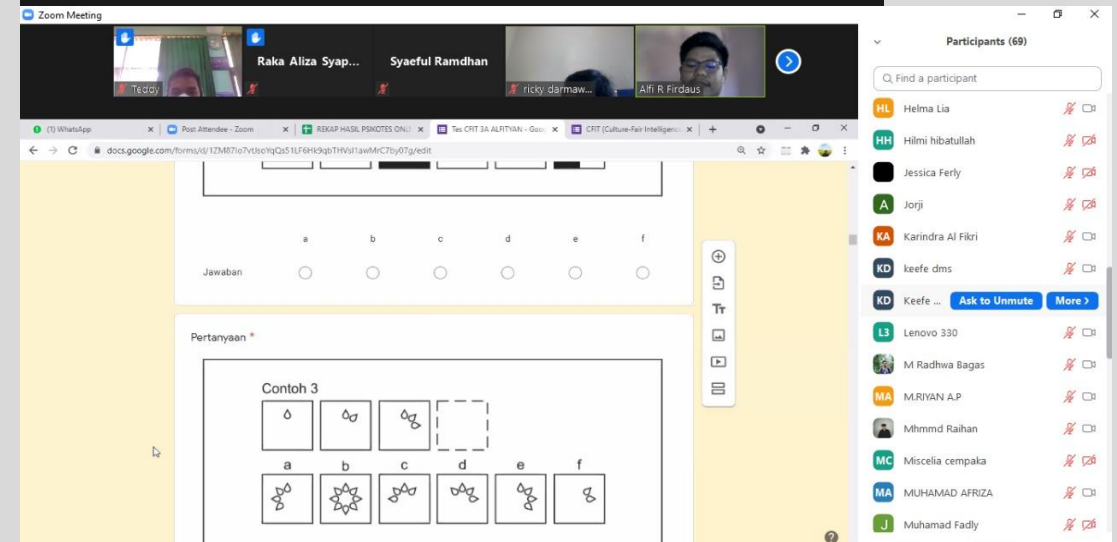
Zoom Meeting

Teddy
Raka Aliza Syap...
Syaeful Ramdhan
ricky darmaw...
Alfi R Firdaus

(1) WhatsApp
Post Attendee - Zoom
REKAP HASIL PSIKOTES ON
Tes CFIT 3A ALFITYAN - Goo
CFIT (Culture-Fair Intelligenc

docs.google.com/forms/d/1ZM87Io7vUsoYqQs51LF6Hk9qbTHVsl1awMrC7by07g/edit

a b c d e f
Jawaban

Pertanyaan *

Contoh 3
a b c d e f

Participants (69)
Find a participant
HL Helma Lia
HH Hilmi hibatullah
Jessica Ferly
A Jorji
KA Karindra Al Fikri
KD keefe dms
KD Keefe ... Ask to Unmute More
L3 Lenovo 330
M Radhwa Bagas
MA M.RIYAN A.P
Mhmmd Raihan
MC Miscelia cempaka
MA MUHAMAD AFRIZA
J Muhamad Fadly